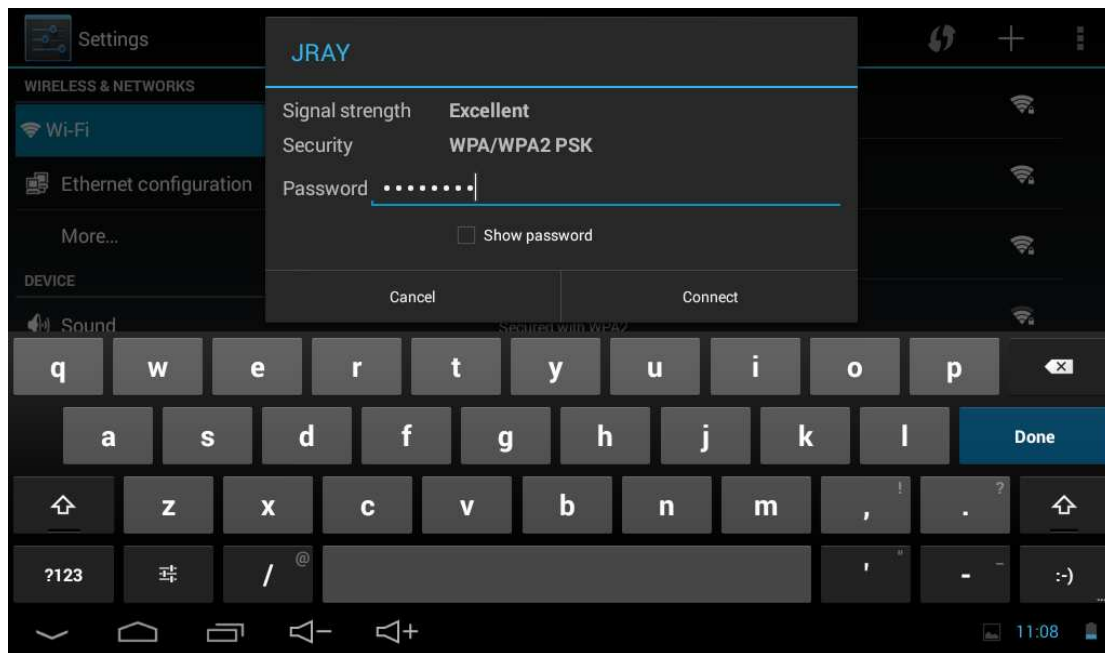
Settings

WIRELESS & NETWORKS

Wi-Fi

Ethernet configuration

More...

DEVICE

Sound

JRAY

Signal strength Excellent

Security WPA/WPA2 PSK

Password ••••••••

Show password

Cancel

Connect

Secured with WPA2

q w e r t y u i o p

a s d f g h j k l Done

z x c v b n m , ! . ?

?123 / @ ' " - – :-)

11:08